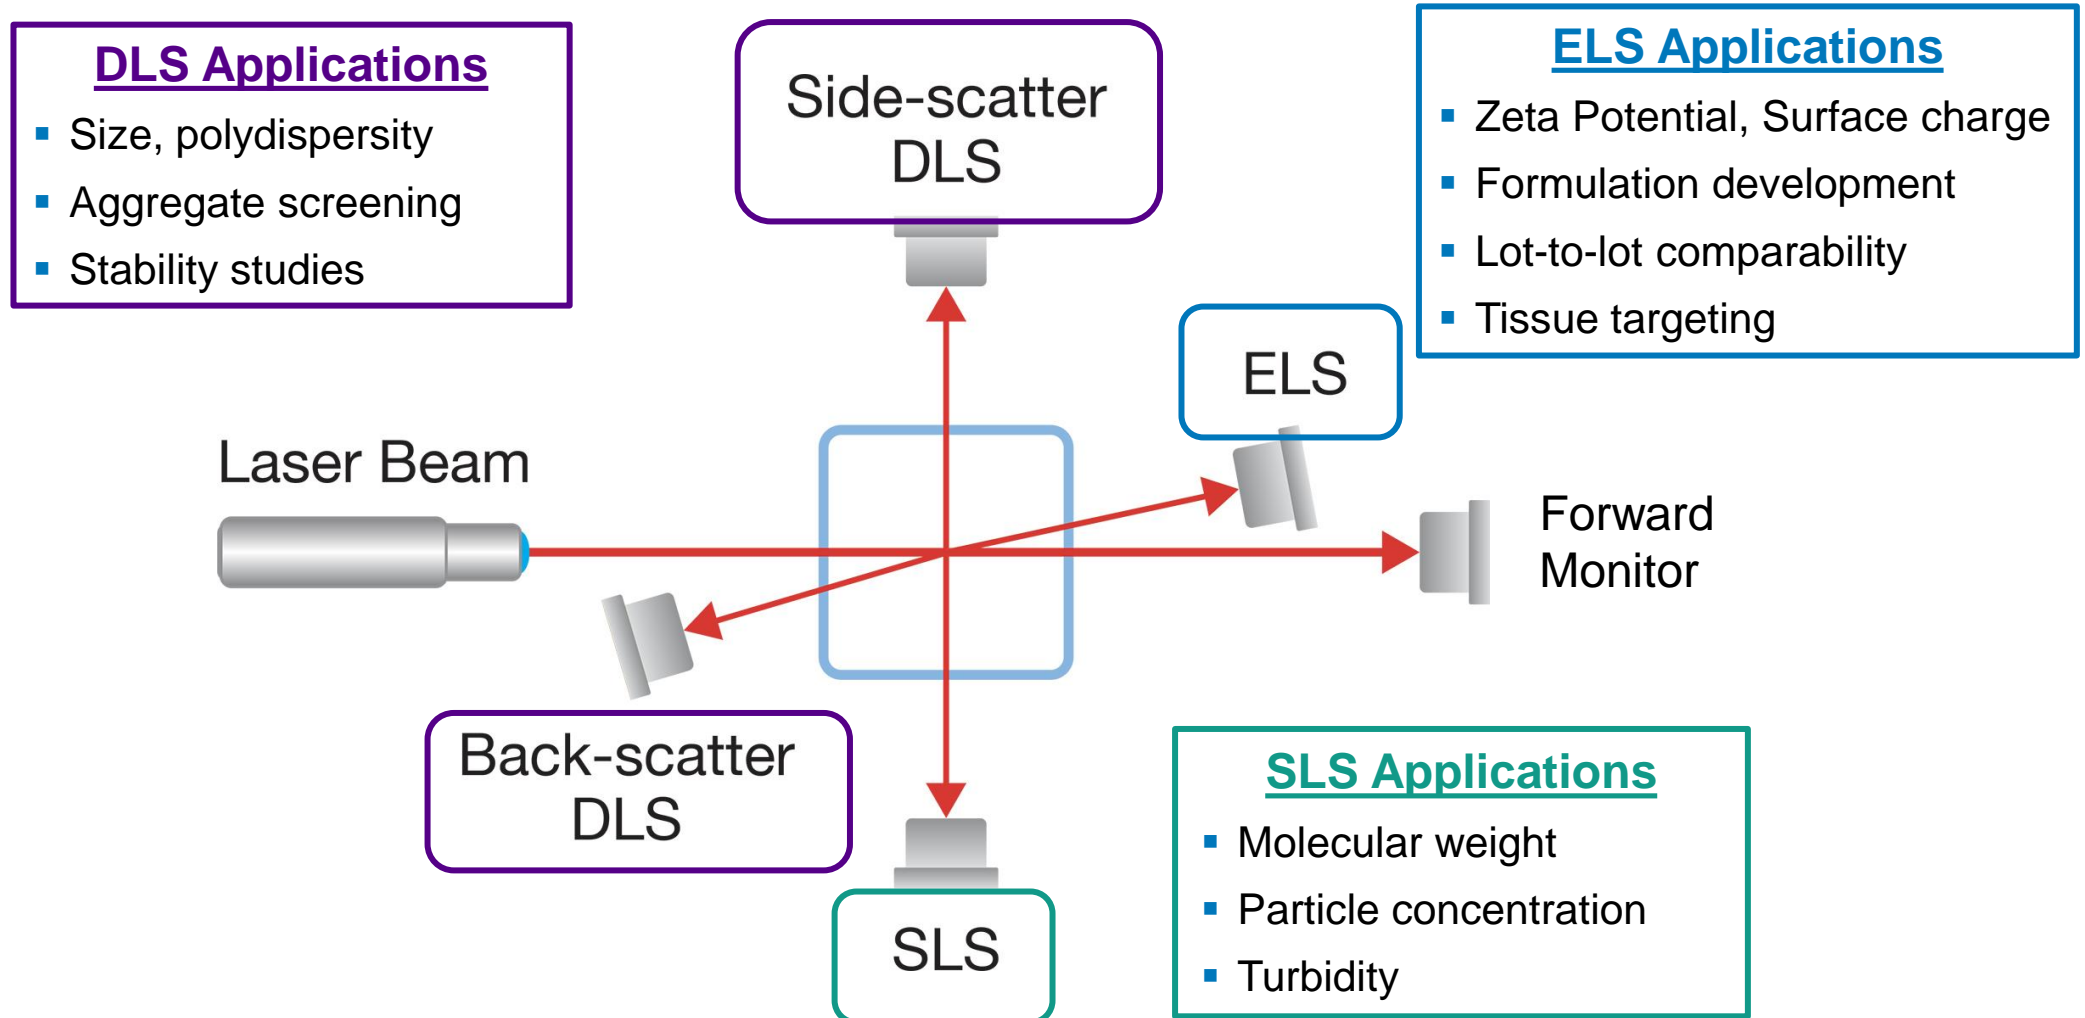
DLS Applications
- Size, polydispersity
- Aggregate screening
- Stability studies

Side-scatter DLS

ELS Applications
- Zeta Potential, Surface charge
- Formulation development
- Lot-to-lot comparability
- Tissue targeting

ELS

Laser Beam

Forward Monitor

Back-scatter DLS

SLS

SLS Applications
- Molecular weight
- Particle concentration
- Turbidity